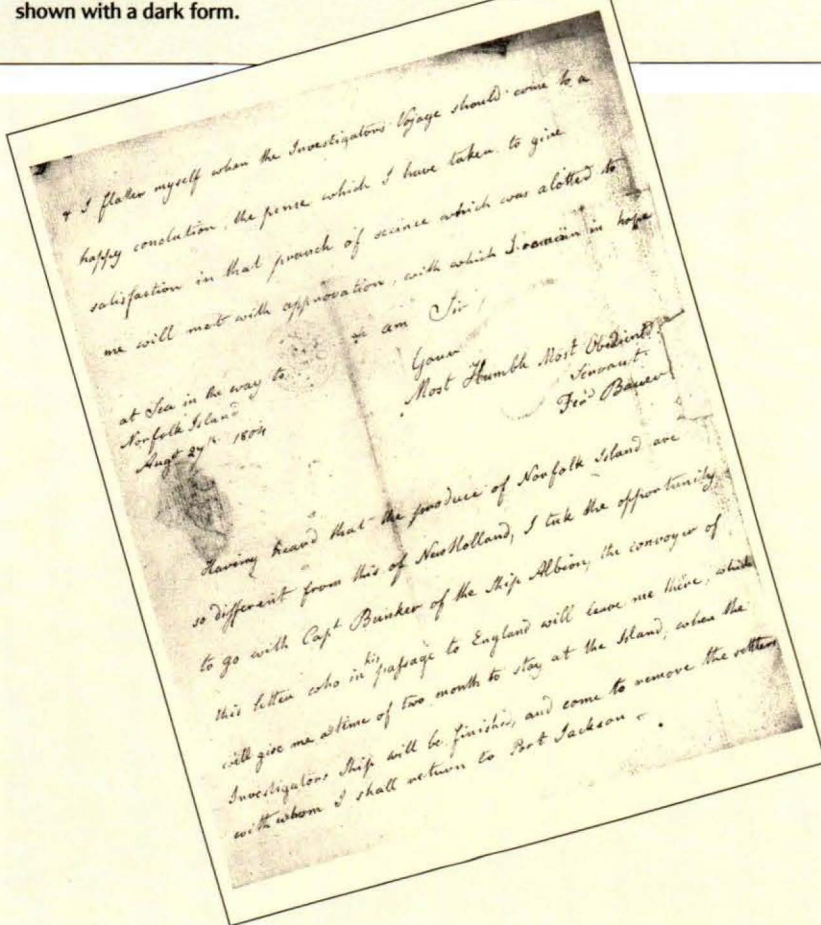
shown with a dark form.

& I flatter myself when the Investigators Voyage should come to a happy conclusion, the pence which I have taken to give satisfaction in that branch of science which was alotted to me will meet with approvation, with which I remain in hope

& am Sir,

Your Most Humble Most Obedient Servant
Ferd Bauer

at Sea in the way to Norfolk Island Augt 27th 1804

Having heard that the produce of Norfolk Island are so different from this of New Holland, I tuk the opportunity to go with Capt Bunker of the Ship Albion, the conveyer of this letter who in his passage to England will leave me there, which will give me a time of two month to stay at the Island, when the Investigators Ship will be finished, and come to remove the settlers with whom I shall return to Port Jackson &